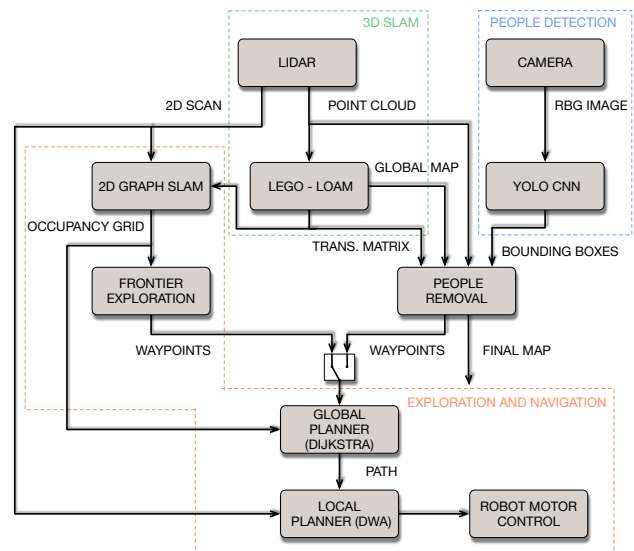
3D SLAM

PEOPLE DETECTION

LIDAR

CAMERA

2D SCAN

POINT CLOUD

RBG IMAGE

2D GRAPH SLAM

LEGO - LOAM

GLOBAL MAP

YOLO CNN

OCCUPANCY GRID

TRANS. MATRIX

BOUNDING BOXES

FRONTIER EXPLORATION

PEOPLE REMOVAL

WAYPOINTS

WAYPOINTS

FINAL MAP

EXPLORATION AND NAVIGATION

GLOBAL PLANNER (DIJKSTRA)

PATH

LOCAL PLANNER (DWA)

ROBOT MOTOR CONTROL